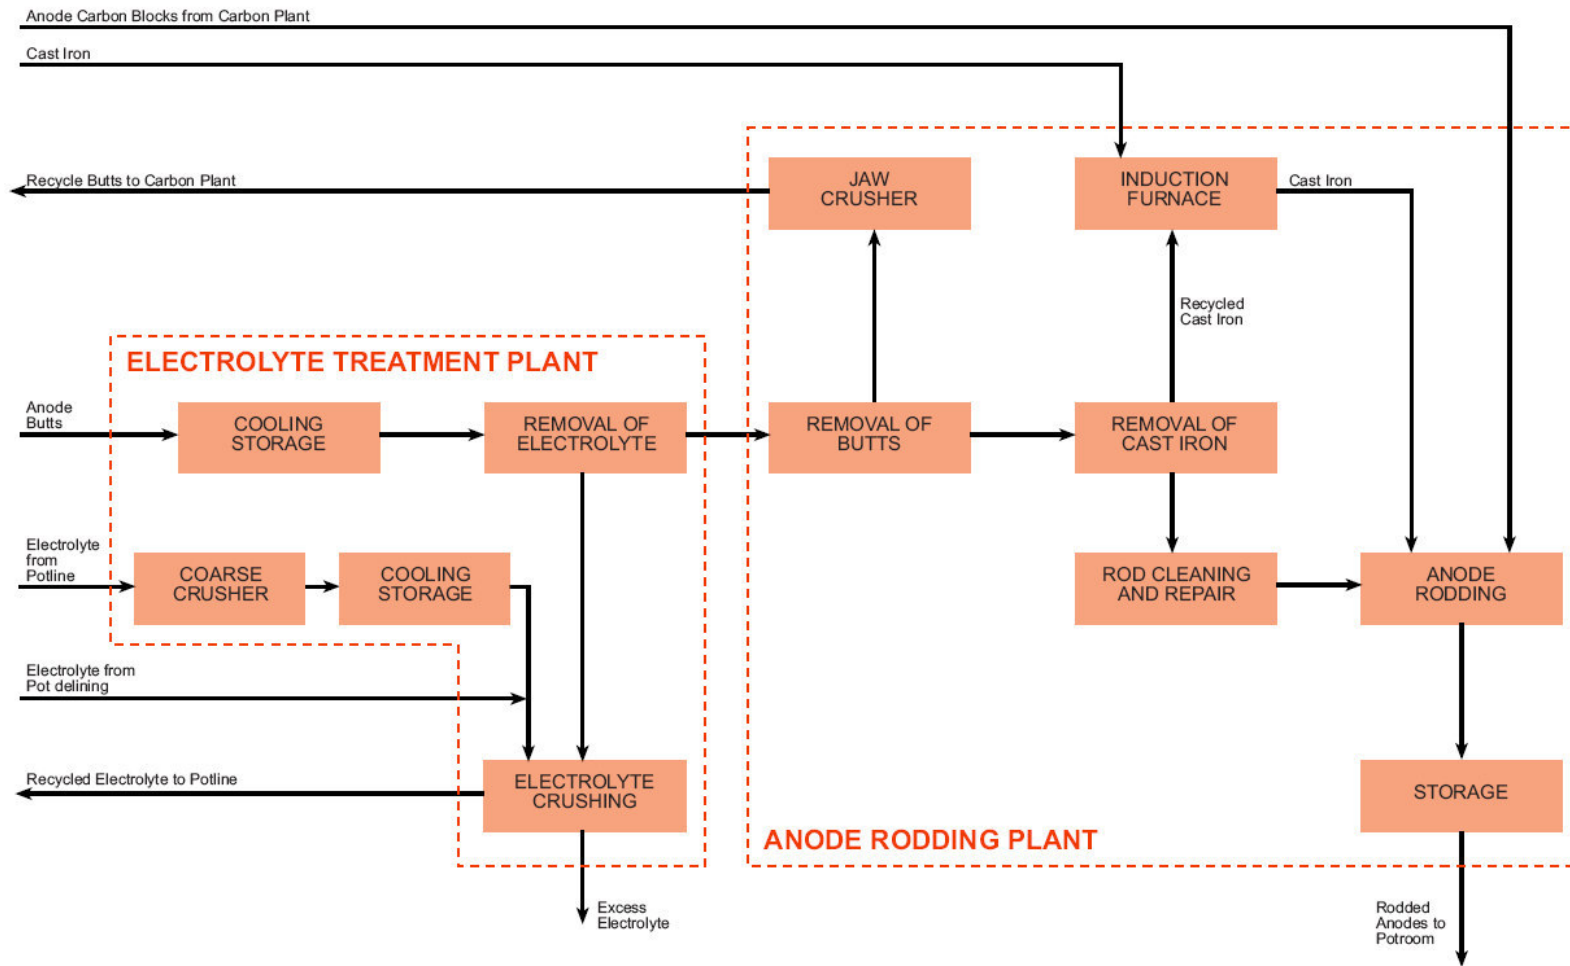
Anode Carbon Blocks from Carbon Plant

Cast Iron

Recycle Butts to Carbon Plant

JAW CRUSHER

INDUCTION FURNACE

Cast Iron

Recycled Cast Iron

ELECTROLYTE TREATMENT PLANT

Anode Butts

COOLING STORAGE

REMOVAL OF ELECTROLYTE

REMOVAL OF BUTTS

REMOVAL OF CAST IRON

Electrolyte from Potline

COARSE CRUSHER

COOLING STORAGE

ROD CLEANING AND REPAIR

ANODE RODDING

Electrolyte from Pot delining

Recycled Electrolyte to Potline

ELECTROLYTE CRUSHING

STORAGE

ANODE RODDING PLANT

Excess Electrolyte

Rodded Anodes to Potroom